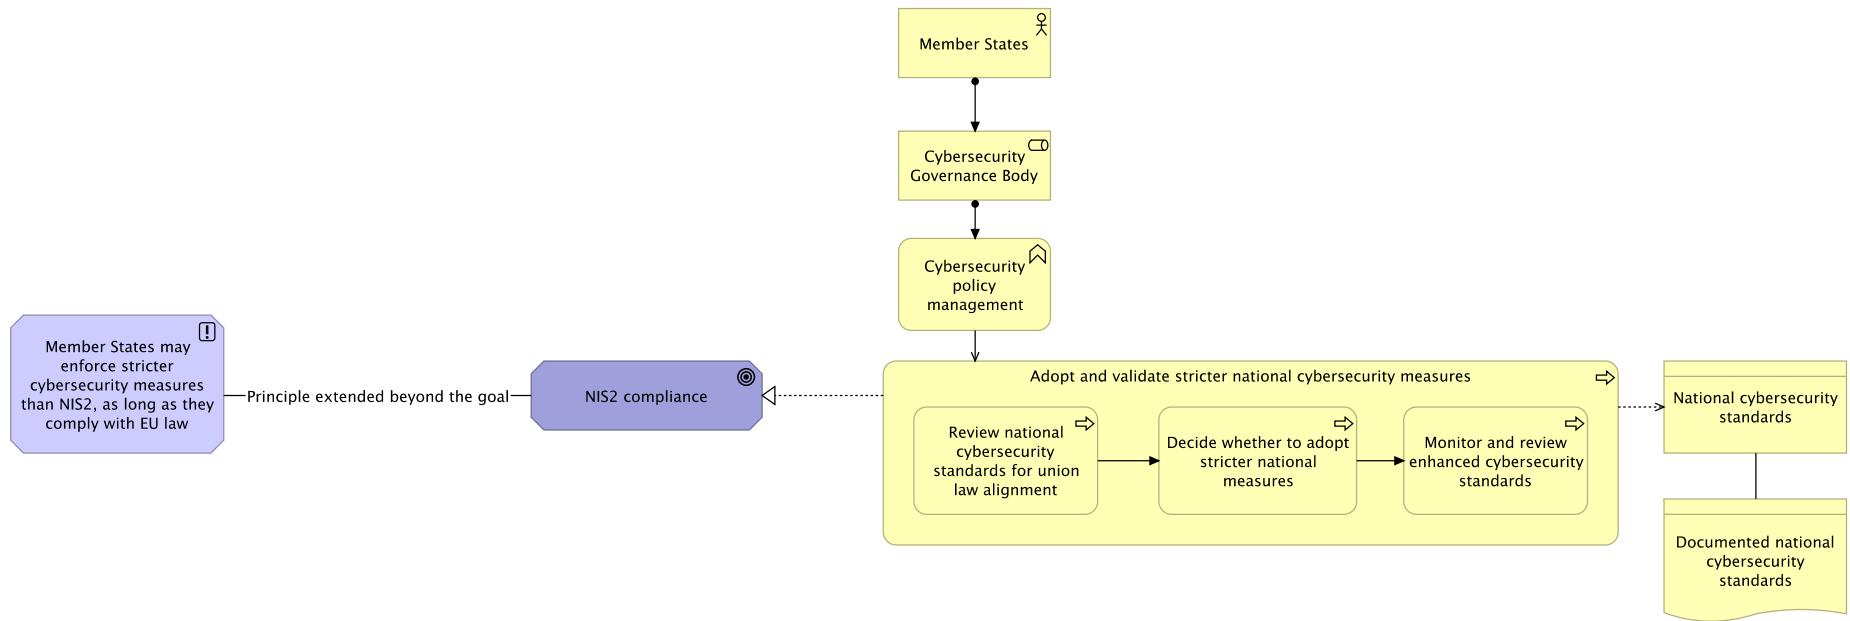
Member States

Cybersecurity Governance Body

Cybersecurity policy management

Member States may enforce stricter cybersecurity measures than NIS2, as long as they comply with EU law

Principle extended beyond the goal

NIS2 compliance

Adopt and validate stricter national cybersecurity measures

Review national cybersecurity standards for union law alignment

Decide whether to adopt stricter national measures

Monitor and review enhanced cybersecurity standards

National cybersecurity standards

Documented national cybersecurity standards